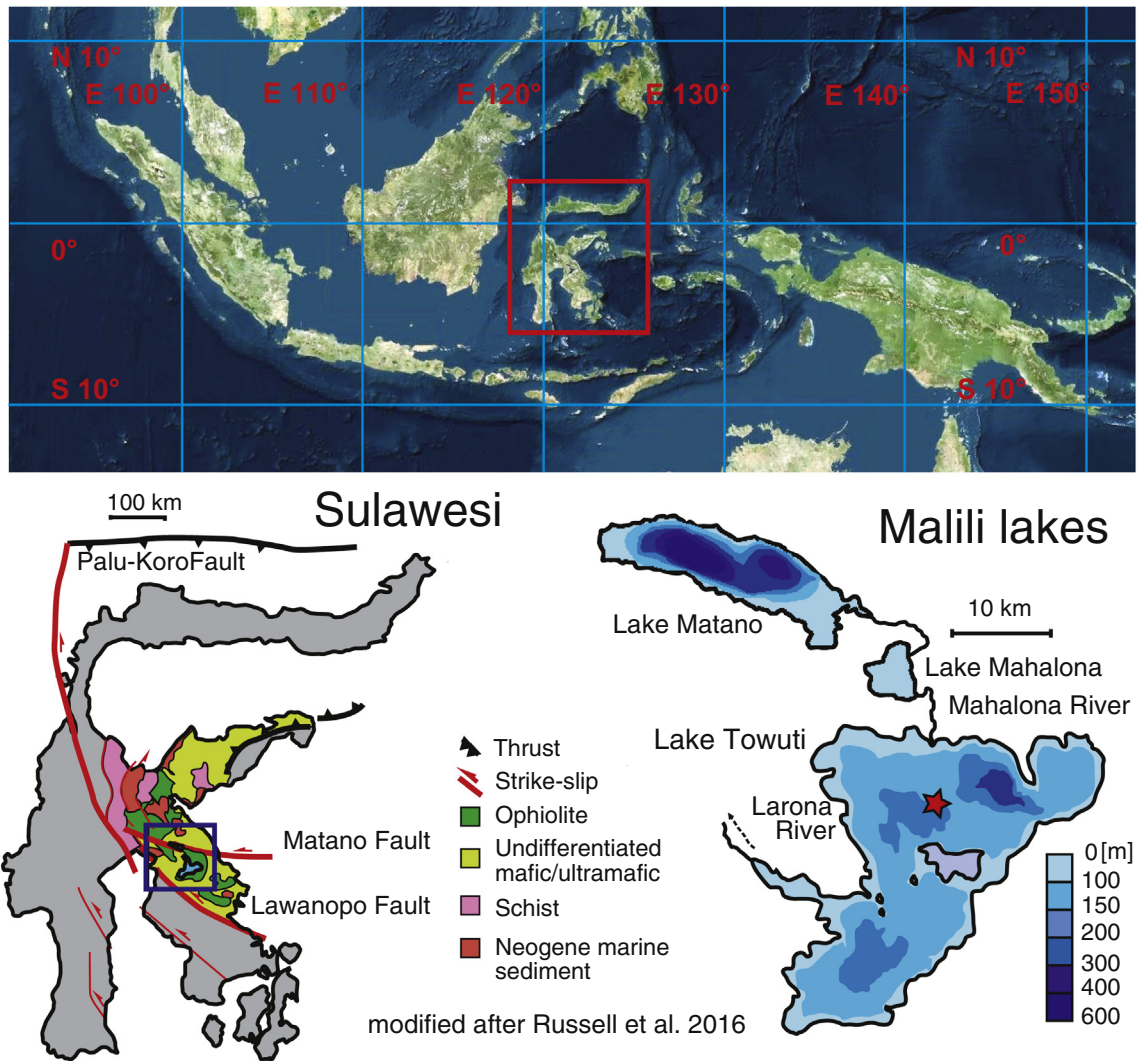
N 10°
E 100°
E 110°
E 120°
E 130°
E 140°
N 10°
E 150°
0°
0°
S 10°
S 10°

100 km
Sulawesi
Palu-KoroFault
Thrust
Strike-slip
Ophiolite
Undifferentiated mafic/ultramafic
Schist
Neogene marine sediment
Matano Fault
Lawanopo Fault
modified after Russell et al. 2016

Malili lakes
Lake Matano
10 km
Lake Mahalona
Mahalona River
Lake Towuti
Larona River
0 [m]
100
150
200
300
400
600